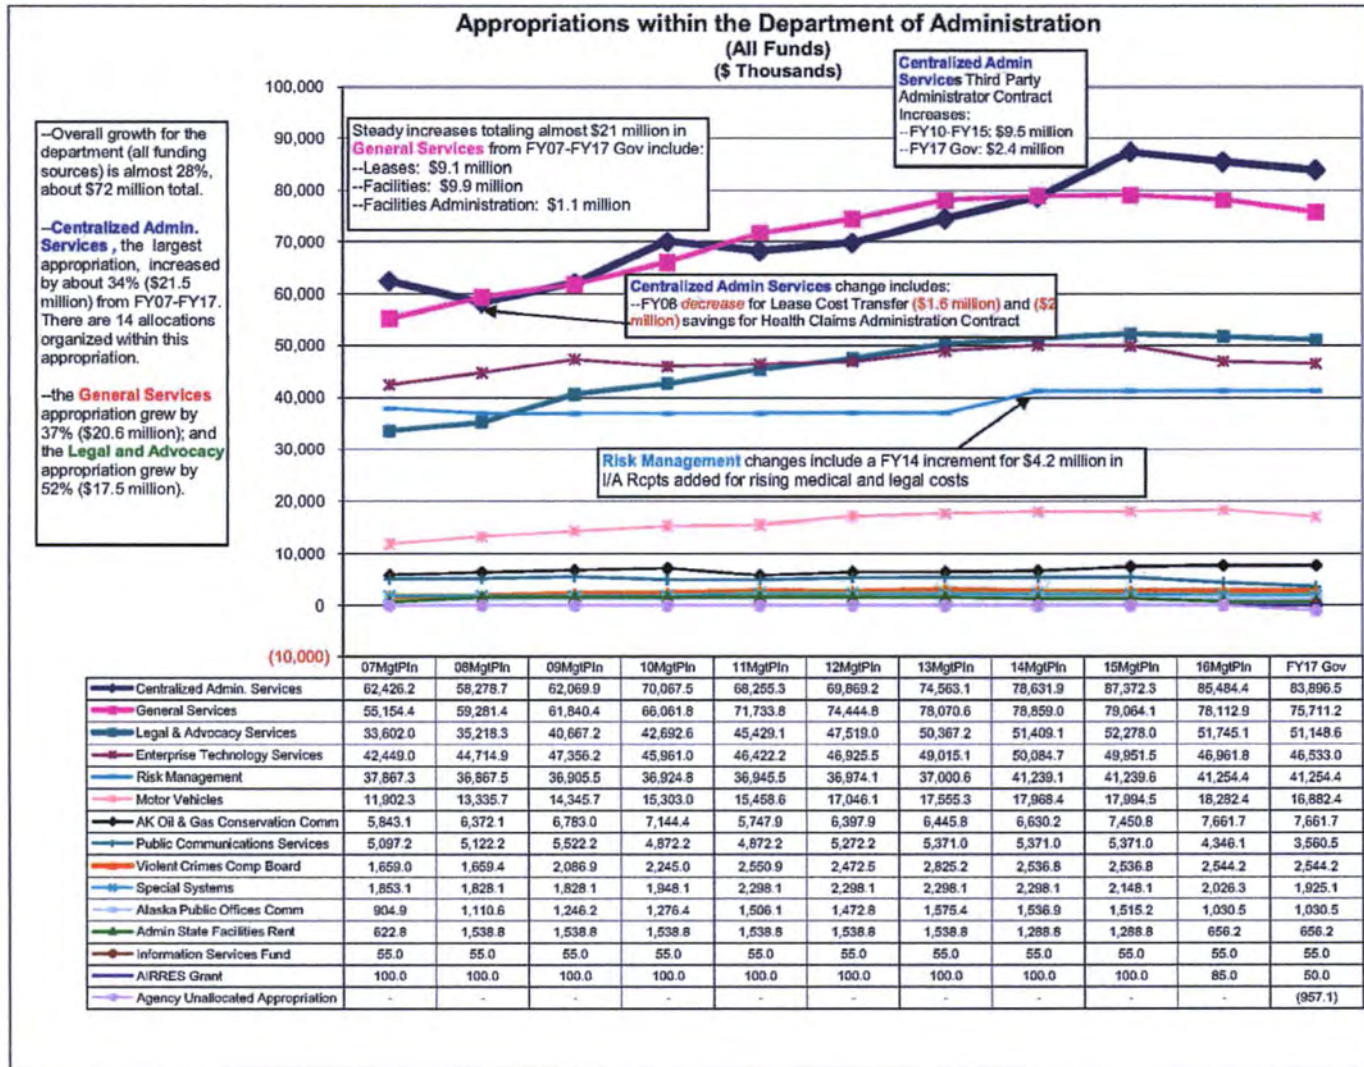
Appropriations within the Department of Administration
(All Funds)
($ Thousands)

--Overall growth for the department (all funding sources) is almost 28%, about $72 million total.

--Centralized Admin. Services , the largest appropriation, increased by about 34% ($21.5 million) from FY07-FY17. There are 14 allocations organized within this appropriation.

--the General Services appropriation grew by 37% ($20.6 million); and the Legal and Advocacy appropriation grew by 52% ($17.5 million).

Steady increases totaling almost $21 million in General Services from FY07-FY17 Gov include:
--Leases: $9.1 million
--Facilities: $9.9 million
--Facilities Administration: $1.1 million

Centralized Admin Services Third Party Administrator Contract Increases:
--FY10-FY15: $9.5 million
--FY17 Gov: $2.4 million

Centralized Admin Services change includes:
--FY08 decrease for Lease Cost Transfer ($1.6 million) and ($2 million) savings for Health Claims Administration Contract

Risk Management changes include a FY14 increment for $4.2 million in I/A Rcpts added for rising medical and legal costs

100,000
90,000
80,000
70,000
60,000
50,000
40,000
30,000
20,000
10,000
0
(10,000)

| | 07MgtPln | 08MgtPln | 09MgtPln | 10MgtPln | 11MgtPln | 12MgtPln | 13MgtPln | 14MgtPln | 15MgtPln | 16MgtPln | FY17 Gov |
|---|---|---|---|---|---|---|---|---|---|---|---|
| Centralized Admin. Services | 62,426.2 | 58,278.7 | 62,069.9 | 70,067.5 | 68,255.3 | 69,869.2 | 74,563.1 | 78,631.9 | 87,372.3 | 85,484.4 | 83,896.5 |
| General Services | 55,154.4 | 59,281.4 | 61,840.4 | 66,061.8 | 71,733.8 | 74,444.8 | 78,070.6 | 78,859.0 | 79,064.1 | 78,112.9 | 75,711.2 |
| Legal & Advocacy Services | 33,602.0 | 35,218.3 | 40,667.2 | 42,692.6 | 45,429.1 | 47,519.0 | 50,367.2 | 51,409.1 | 52,278.0 | 51,745.1 | 51,148.6 |
| Enterprise Technology Services | 42,449.0 | 44,714.9 | 47,356.2 | 45,961.0 | 46,422.2 | 46,925.5 | 49,015.1 | 50,084.7 | 49,951.5 | 46,961.8 | 46,533.0 |
| Risk Management | 37,867.3 | 36,867.5 | 36,905.5 | 36,924.8 | 36,945.5 | 36,974.1 | 37,000.6 | 41,239.1 | 41,239.6 | 41,254.4 | 41,254.4 |
| Motor Vehicles | 11,902.3 | 13,335.7 | 14,345.7 | 15,303.0 | 15,458.6 | 17,046.1 | 17,555.3 | 17,968.4 | 17,994.5 | 18,282.4 | 16,882.4 |
| AK Oil & Gas Conservation Comm | 5,843.1 | 6,372.1 | 6,783.0 | 7,144.4 | 5,747.9 | 6,397.9 | 6,445.8 | 6,630.2 | 7,450.8 | 7,661.7 | 7,661.7 |
| Public Communications Services | 5,097.2 | 5,122.2 | 5,522.2 | 4,872.2 | 4,872.2 | 5,272.2 | 5,371.0 | 5,371.0 | 5,371.0 | 4,346.1 | 3,560.5 |
| Violent Crimes Comp Board | 1,659.0 | 1,659.4 | 2,086.9 | 2,245.0 | 2,550.9 | 2,472.5 | 2,825.2 | 2,536.8 | 2,536.8 | 2,544.2 | 2,544.2 |
| Special Systems | 1,853.1 | 1,828.1 | 1,828.1 | 1,948.1 | 2,298.1 | 2,298.1 | 2,298.1 | 2,298.1 | 2,148.1 | 2,026.3 | 1,925.1 |
| Alaska Public Offices Comm | 904.9 | 1,110.6 | 1,246.2 | 1,276.4 | 1,506.1 | 1,472.8 | 1,575.4 | 1,536.9 | 1,515.2 | 1,030.5 | 1,030.5 |
| Admin State Facilities Rent | 622.8 | 1,538.8 | 1,538.8 | 1,538.8 | 1,538.8 | 1,538.8 | 1,538.8 | 1,288.8 | 1,288.8 | 656.2 | 656.2 |
| Information Services Fund | 55.0 | 55.0 | 55.0 | 55.0 | 55.0 | 55.0 | 55.0 | 55.0 | 55.0 | 55.0 | 55.0 |
| AIRRES Grant | 100.0 | 100.0 | 100.0 | 100.0 | 100.0 | 100.0 | 100.0 | 100.0 | 100.0 | 85.0 | 50.0 |
| Agency Unallocated Appropriation | - | - | - | - | - | - | - | - | - | - | (957.1) |